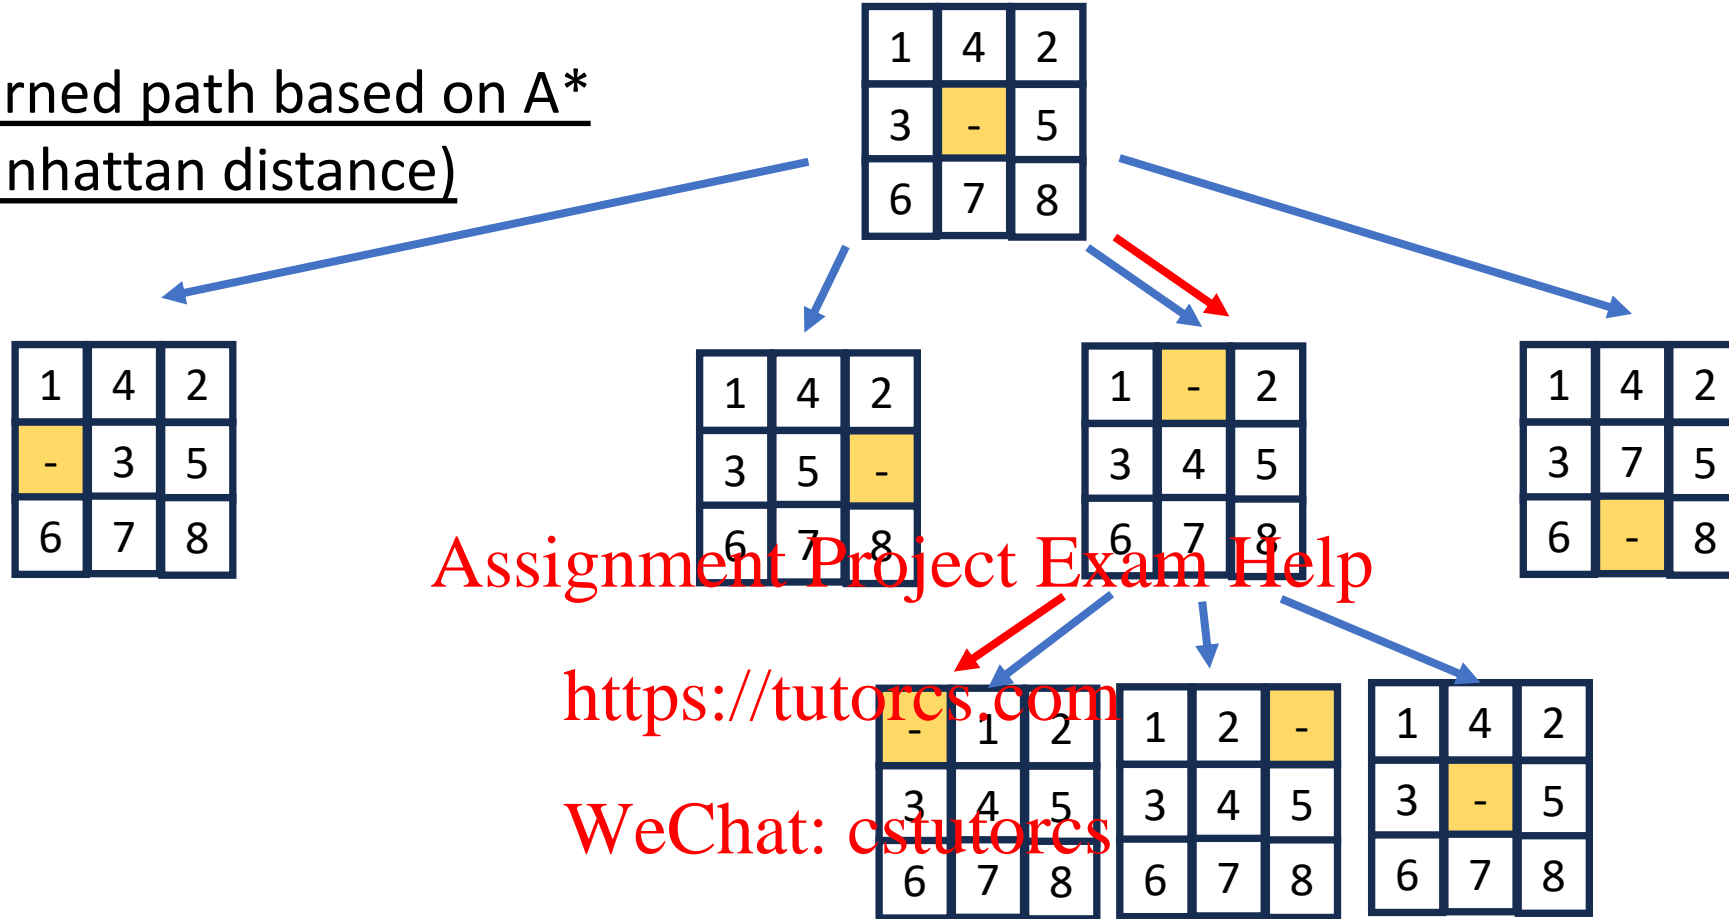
rned path based on A*
nhattan distance)

| 1 | 4 | 2 |
|---|---|---|
| 3 | - | 5 |
| 6 | 7 | 8 |

| 1 | 4 | 2 |
|---|---|---|
| - | 3 | 5 |
| 6 | 7 | 8 |

| 1 | 4 | 2 |
|---|---|---|
| 3 | 5 | - |
| 6 | 7 | 8 |

| 1 | - | 2 |
|---|---|---|
| 3 | 4 | 5 |
| 6 | 7 | 8 |

| 1 | 4 | 2 |
|---|---|---|
| 3 | 7 | 5 |
| 6 | - | 8 |

Assignment Project Exam Help

https://tutorcs.com

WeChat: cstutorcs

| - | 1 | 2 |
|---|---|---|
| 3 | 4 | 5 |
| 6 | 7 | 8 |

| 1 | 2 | - |
|---|---|---|
| 3 | 4 | 5 |
| 6 | 7 | 8 |

| 1 | 4 | 2 |
|---|---|---|
| 3 | - | 5 |
| 6 | 7 | 8 |